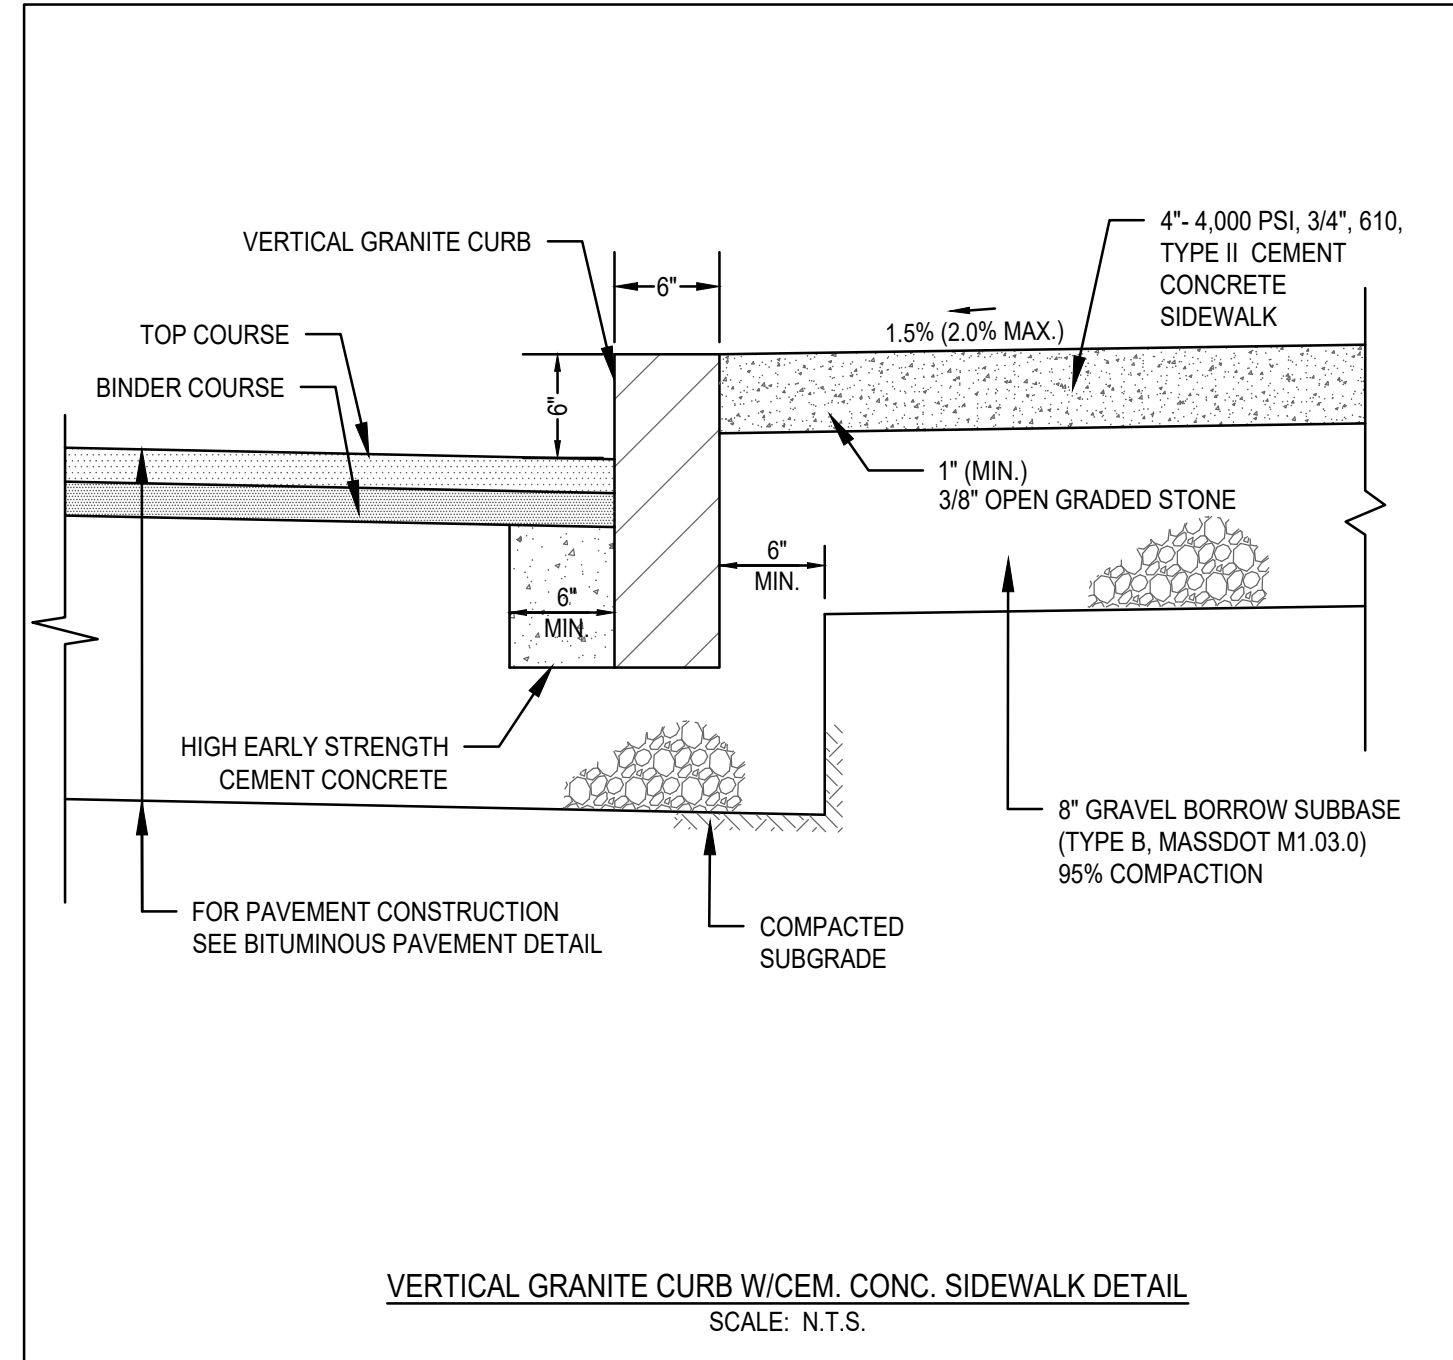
VERTICAL GRANITE CURB

6"

4"- 4,000 PSI, 3/4", 610, TYPE II CEMENT CONCRETE SIDEWALK

1.5% (2.0% MAX.)

TOP COURSE

BINDER COURSE

6"

1" (MIN.)
3/8" OPEN GRADED STONE

6"
MIN.

6"
MIN.

HIGH EARLY STRENGTH CEMENT CONCRETE

8" GRAVEL BORROW SUBBASE (TYPE B, MASSDOT M1.03.0) 95% COMPACTION

FOR PAVEMENT CONSTRUCTION SEE BITUMINOUS PAVEMENT DETAIL

COMPACTED SUBGRADE

VERTICAL GRANITE CURB W/CEM. CONC. SIDEWALK DETAIL
SCALE: N.T.S.